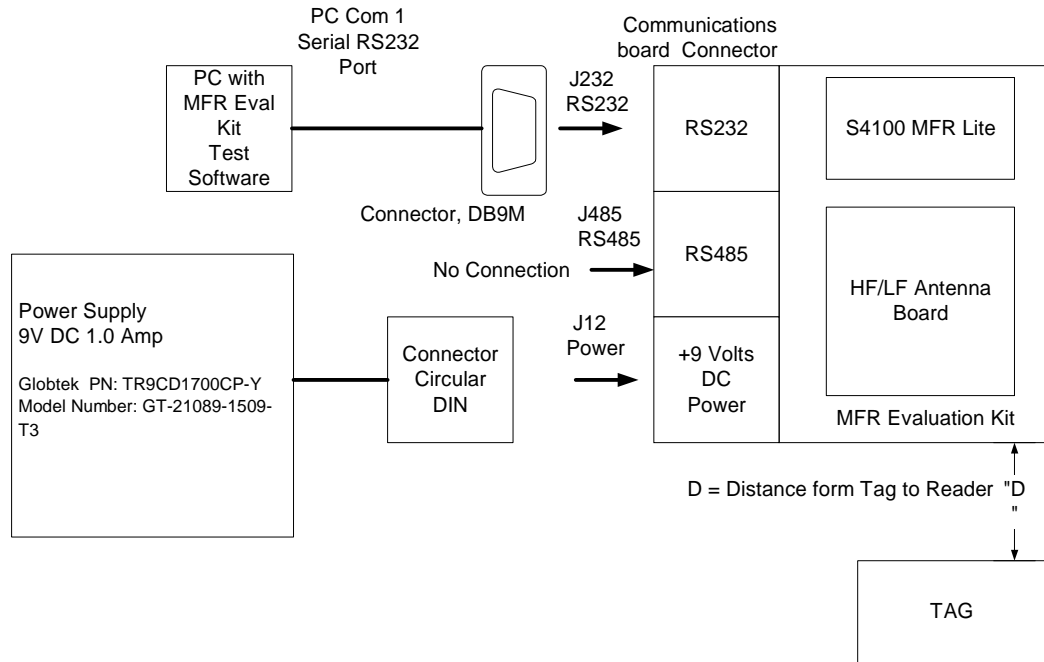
PC Com 1
Serial RS232
Port

Communications
board Connector

PC with
MFR Eval
Kit
Test
Software

J232
RS232

RS232

S4100 MFR Lite

Connector, DB9M

J485
RS485

RS485

No Connection

HF/LF Antenna
Board

Power Supply
9V DC 1.0 Amp

Globtek PN: TR9CD1700CP-Y
Model Number: GT-21089-1509-T3

Connector
Circular
DIN

J12
Power

+9 Volts
DC
Power

MFR Evaluation Kit

D = Distance form Tag to Reader "D
"

TAG